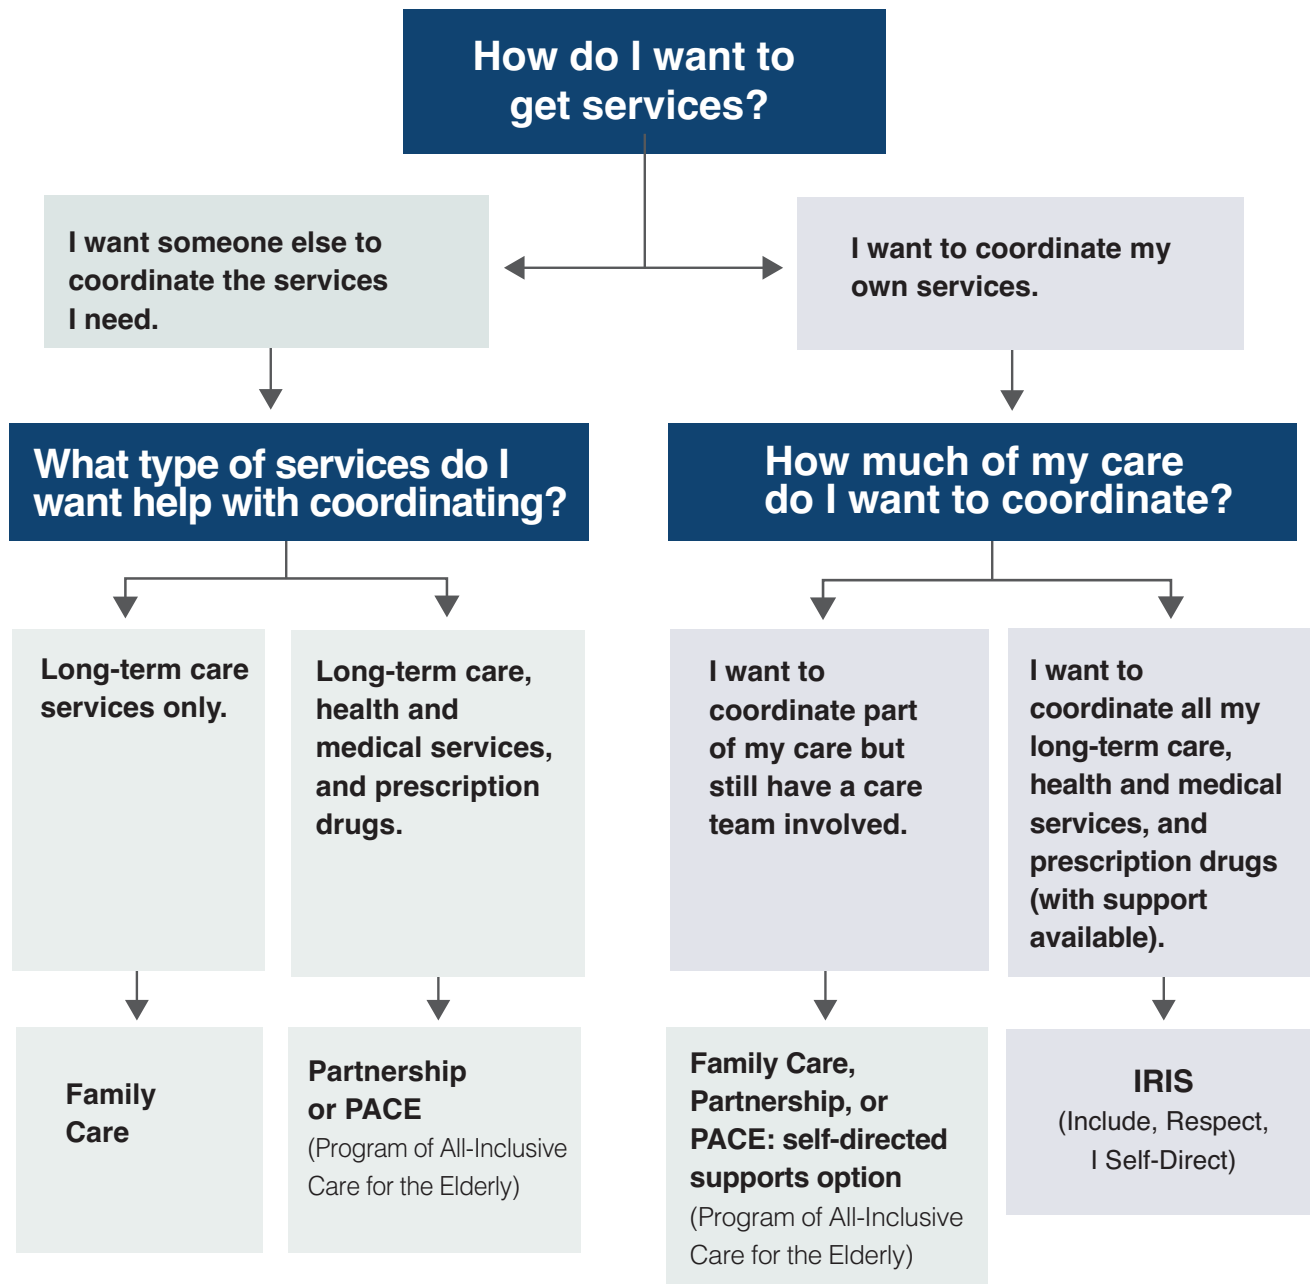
How do I want to get services?

I want someone else to coordinate the services I need.

I want to coordinate my own services.

What type of services do I want help with coordinating?

How much of my care do I want to coordinate?

Long-term care services only.

Long-term care, health and medical services, and prescription drugs.

I want to coordinate part of my care but still have a care team involved.

I want to coordinate all my long-term care, health and medical services, and prescription drugs (with support available).

Family Care

Partnership or PACE (Program of All-Inclusive Care for the Elderly)

Family Care, Partnership, or PACE: self-directed supports option (Program of All-Inclusive Care for the Elderly)

IRIS (Include, Respect, I Self-Direct)